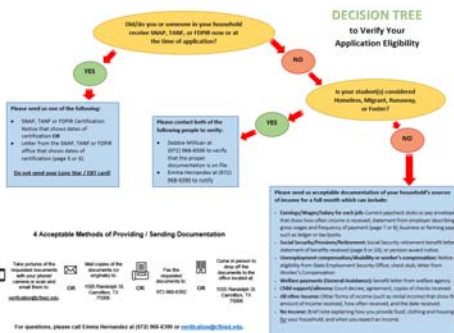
DECISION TREE
to Verify Your Application Eligibility

Did/do you or someone in your household receive SNAP, TANF, or FDPIR now or at the time of application?

YES

NO

Please send us one of the following:

- SNAP, TANF or FDPIR Certification Notice that shows dates of certification OR
- Letter from the SNAP, TANF or FDPIR office that shows dates of certification (page 5 or 6).

Do not send your Lone Star / EBT card!

Is your student(s) considered Homeless, Migrant, Runaway, or Foster?

YES

NO

Please contact both of the following people to verify:

- Debbie Millican at (972) 968-6506 to verify that the proper documentation is on file.
- Emma Hernandez at (972) 968-6390 to notify

Please send us acceptable documentation of your household's sources of income for a full month which can include:

- Earnings/Wages/Salary for each job: Current paycheck stubs or pay envelope that show how often income is received; statement from employer describing gross wages and frequency of payment (page 7 or 8); business or farming papers such as ledger or tax books.
- Social Security/Pensions/Retirement: Social Security retirement benefit letter, statement of benefits received (page 9 or 10), or pension award notice.
- Unemployment compensation/disability or worker's compensation: Notice of eligibility from State Employment Security Office; check stub, letter from Worker's Compensation
- Welfare payments (General Assistance): benefit letter from welfare agency.
- Child support/alimony: Court decree, agreement, copies of checks received.
- All other income: Other forms of income (such as rental income) that show the amount of income received, how often received, and the date received.
- No income: Brief note explaining how you provide food, clothing and housing for your household, and when you expect an income.

4 Acceptable Methods of Providing / Sending Documentation

Take pictures of the requested documents with your phone/camera or scan and email them to: verification@cfbisd.edu

OR

Mail copies of the documents (or originals) to: 1555 Randolph St. Carrollton, TX 75006

OR

Fax the requested documents to: 972-968-6392

OR

Come in person to drop off the documents to the office located at: 1555 Randolph St. Carrollton, TX 75006

For questions, please call Emma Hernandez at (972) 968-6390 or verification@cfbisd.edu.